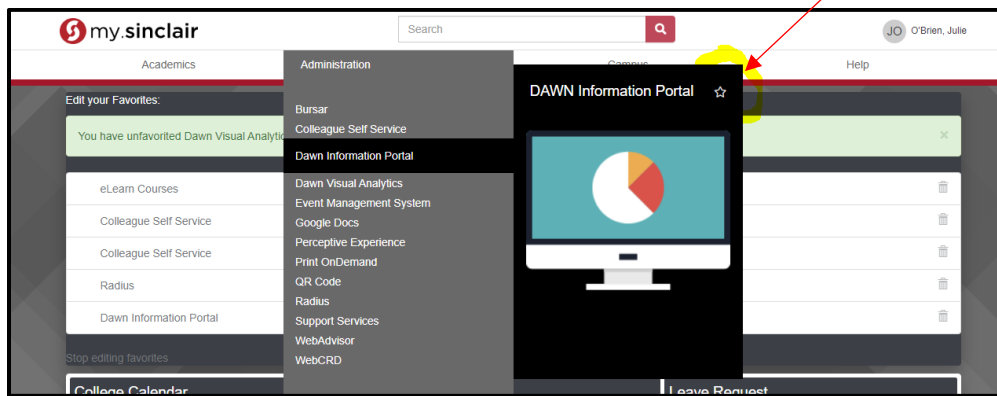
my.sinclair

Search

JO O'Brien, Julie

Academics

Administration

Campus

Help

Edit your Favorites:

You have unfavorited Dawn Visual Analytic

eLearn Courses

Colleague Self Service

Colleague Self Service

Radius

Dawn Information Portal

Stop editing favorites

College Calendar

Bursar

Colleague Self Service

Dawn Information Portal

Dawn Visual Analytics

Event Management System

Google Docs

Perceptive Experience

Print OnDemand

QR Code

Radius

Support Services

WebAdvisor

WebCRD

DAWN Information Portal

Leave Request